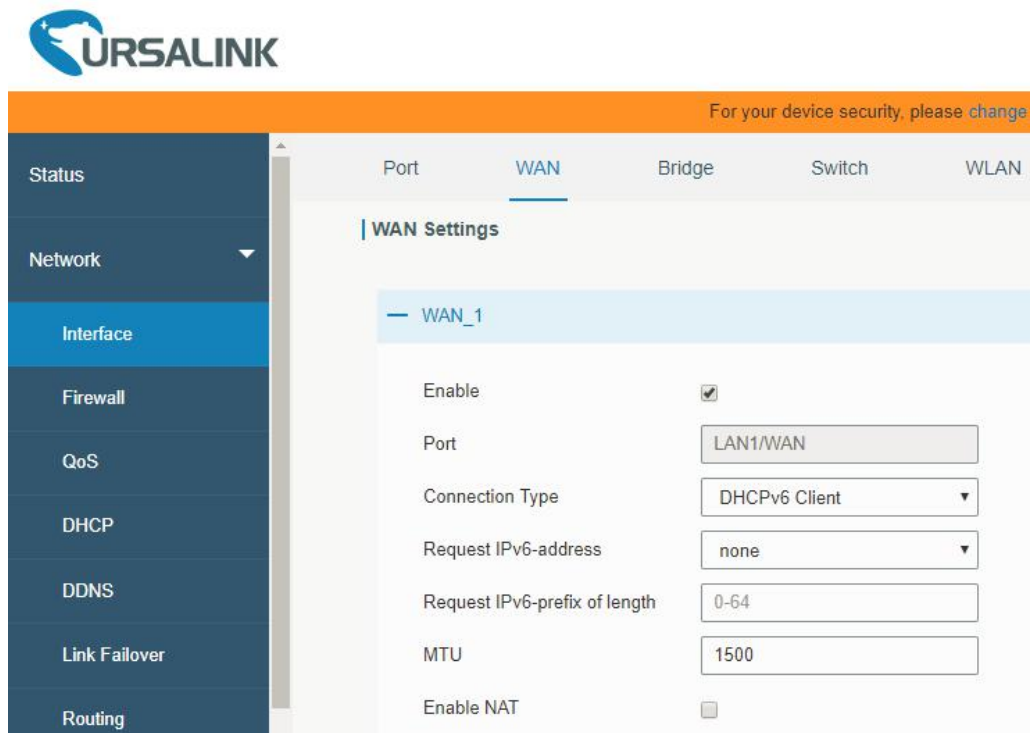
URSALINK

For your device security, please change

Status

Network

Interface

Firewall

QoS

DHCP

DDNS

Link Failover

Routing

Port WAN Bridge Switch WLAN

WAN Settings

— WAN_1

Enable

Port LAN1/WAN

Connection Type DHCPv6 Client

Request IPv6-address none

Request IPv6-prefix of length 0-64

MTU 1500

Enable NAT